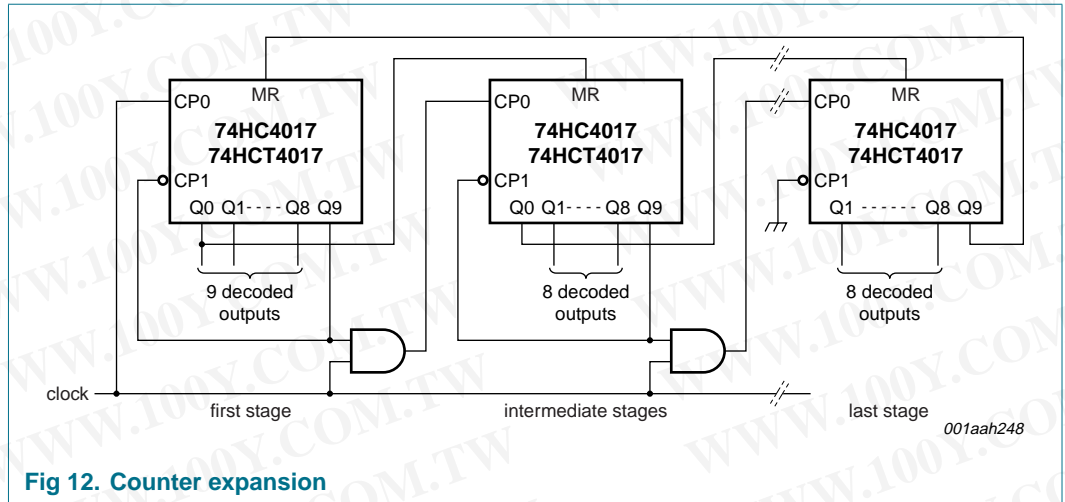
CP0 MR
74HC4017
74HCT4017
CP1
Q0 Q1 - - - - Q8 Q9

9 decoded outputs

CP0 MR
74HC4017
74HCT4017
CP1
Q0 Q1 - - - - Q8 Q9

8 decoded outputs

CP0 MR
74HC4017
74HCT4017
CP1
Q1 - - - - - - Q8 Q9

8 decoded outputs

clock
first stage
intermediate stages
last stage
001aah248

Fig 12. Counter expansion

WWW.100Y.COM.TW